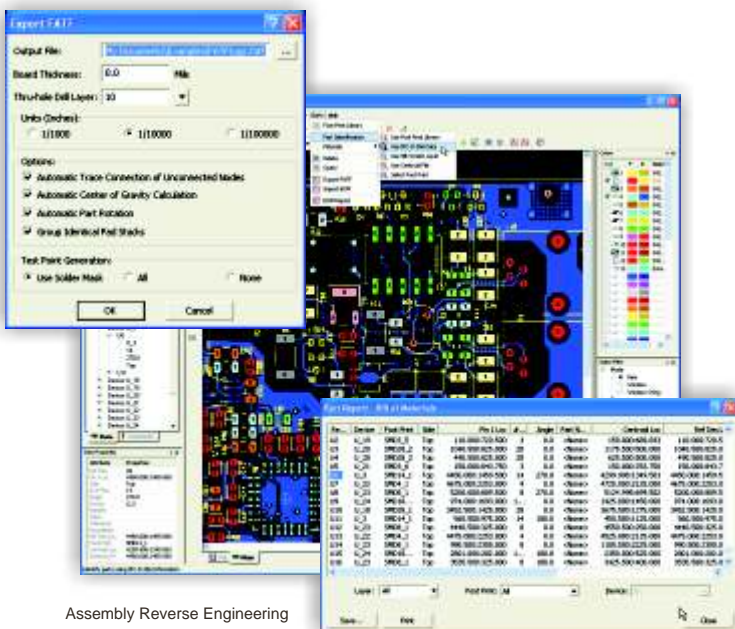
Export FATF

Output File:

Board Thickness: 0.0 Mils

Thru-hole Drill Layer: 10

Units (Inches):
1/1000 1/10000 1/100000

Options:
Automatic Trace Connection of Unconnected Nodes
Automatic Center of Gravity Calculation
Automatic Part Rotation
Group Identical Pad Stacks

Test Point Generation:
Use Solder Mask All None

OK Cancel

Part Report - Bill of Materials

Layer: All Foot Print: All Device:

Save... Print Close

Assembly Reverse Engineering